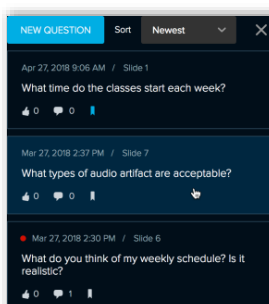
NEW QUESTION Sort Newest

Apr 27, 2018 9:06 AM / Slide 1
What time do the classes start each week?
0 0

Mar 27, 2018 2:37 PM / Slide 7
What types of audio artifact are acceptable?
0 0

Mar 27, 2018 2:30 PM / Slide 6
What do you think of my weekly schedule? Is it realistic?
0 1